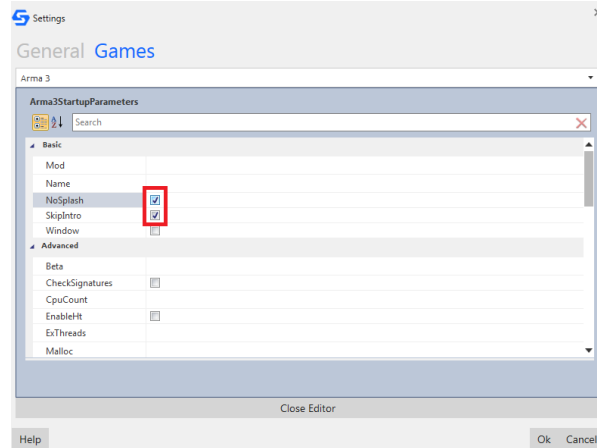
Settings

General Games

Arma 3

Arma3StartupParameters

Search

Basic

Mod

Name

NoSplash

SkipIntro

Window

Advanced

Beta

CheckSignatures

CpuCount

EnableHt

ExThreads

Malloc

Close Editor

Help

Ok Cancel